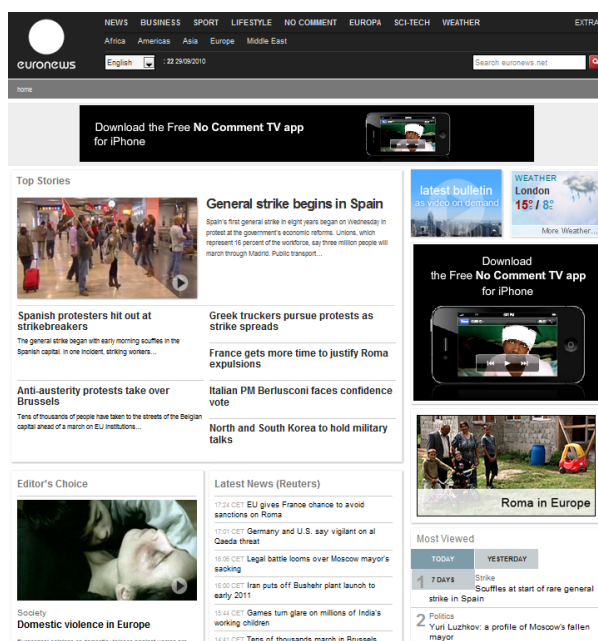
euronews

NEWS BUSINESS SPORT LIFESTYLE NO COMMENT EUROPA SCI-TECH WEATHER EXTRA

Africa Americas Asia Europe Middle East

English : 22 29/09/2010

Search euronews.net

home

Download the Free No Comment TV app for iPhone

Top Stories

General strike begins in Spain

Spain's first general strike in eight years began on Wednesday in protest at the government's economic reforms. Unions, which represent 16 percent of the workforce, say three million people will march through Madrid. Public transport...

Spanish protesters hit out at strikebreakers

The general strike began with early morning scuffles in the Spanish capital. In one incident, striking workers...

Greek truckers pursue protests as strike spreads

France gets more time to justify Roma expulsions

Anti-austerity protests take over Brussels

Tens of thousands of people have taken to the streets of the Belgian capital ahead of a march on EU institutions...

Italian PM Berlusconi faces confidence vote

North and South Korea to hold military talks

latest bulletin as video on demand

WEATHER London 15° / 8°

More Weather...

Download the Free No Comment TV app for iPhone

Roma in Europe

Editor's Choice

Society

Domestic violence in Europe

Latest News (Reuters)

17:24 CET EU gives France chance to avoid sanctions on Roma

17:01 CET Germany and U.S. say vigilant on al Qaeda threat

16:06 CET Legal battle looms over Moscow mayor's sacking

16:00 CET Iran puts off Bushehr plant launch to early 2011

15:44 CET Games turn glare on millions of India's working children

15:41 CET Tens of thousands march in Brussels

Most Viewed

TODAY YESTERDAY

7 DAYS

1 Strike
Scuffles at start of rare general strike in Spain

2 Politics
Yuri Luzhkov: a profile of Moscow's fallen mayor